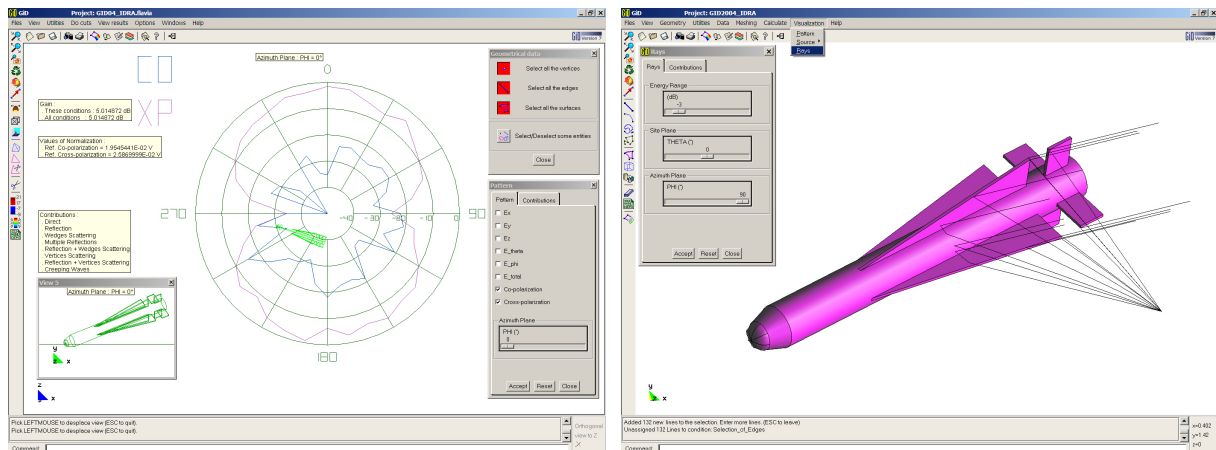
GiD Project: GID04_IDRA.flavia

Files View Utilities Do cuts View results Options Windows Help

CO

XP

Azimuth Plane : PHI = 0°

0

Gain :
These conditions : 5.014872 dB
All conditions : 5.014872 dB

Values of Normalization :
Ref. Co-polarization = 1.9545441E-02 V
Ref. Cross-polarization = 2.5869999E-02 V

270

-40 -30 -20 -10

90

Contributions :
Direct
Reflection
Wedges Scattering
Multiple Reflections
Reflection + Wedges Scattering
Vertices Scattering
Reflection + Vertices Scattering
Creeping Waves

View 5

Azimuth Plane : PHI = 0°

180

Geometrical data

Select all the vertices

Select all the edges

Select all the surfaces

Select/Deselect some entities

Close

Pattern

Pattern Contributions

Ex

Ey

Ez

E_theta

E_phi

E_total

Co-polarization

Cross-polarization

Azimuth Plane

PHI (°)

0

Accept Reset Close

Pick LEFTMOUSE to desplace view (ESC to quit).
Pick LEFTMOUSE to desplace view (ESC to quit).

Orthogonal view to Z

Command:

GiD Project: GID2004_IDRA

Files View Geometry Utilities Data Meshing Calculate Visualization Help

Pattern
Source
Rays

Rays

Rays Contributions

Energy Range

(dB)

-3

Site Plane

THETA (°)

0

Azimuth Plane

PHI (°)

90

Accept Reset Close

Added 132 new lines to the selection. Enter more lines. (ESC to leave)
Unassigned 132 Lines to condition: Selection_of_Edges

x=0.402
y=1.42
z=0

Command: